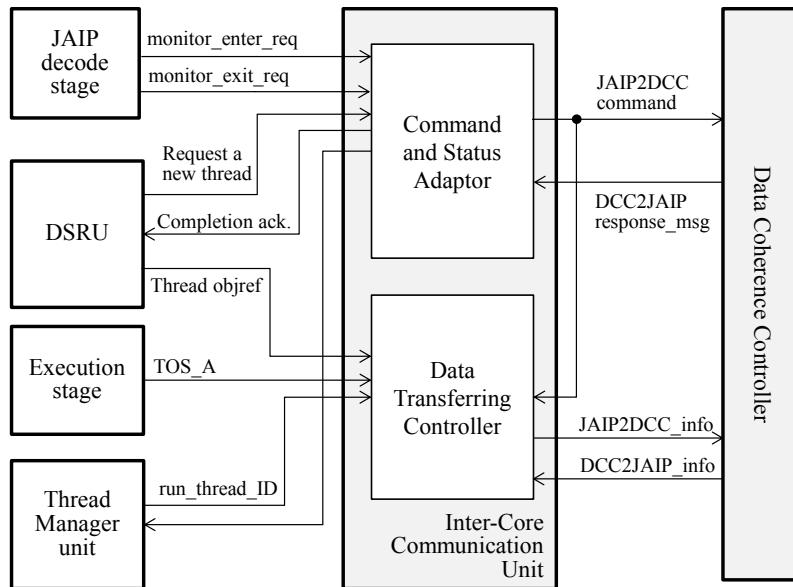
JAIP decode stage

monitor_enter_req

monitor_exit_req

Command and Status Adaptor

JAIP2DCC command

Request a new thread

DSRU

Completion ack.

DCC2JAIP response_msg

Thread objref

Execution stage

TOS_A

Data Transferring Controller

JAIP2DCC_info

DCC2JAIP_info

Thread Manager unit

run_thread_ID

Inter-Core Communication Unit

Data Coherence Controller